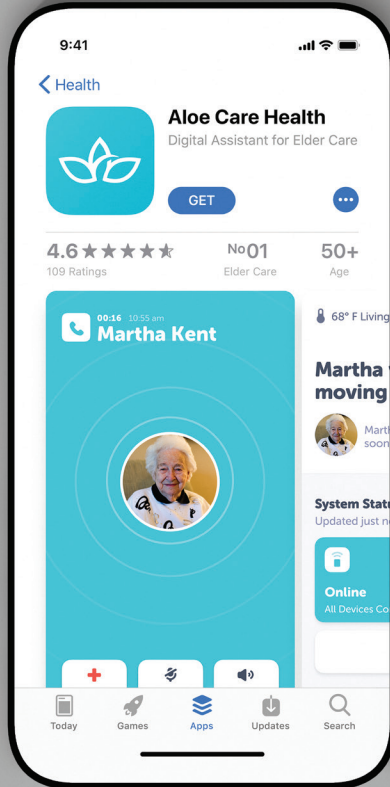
9:41

Health

Aloe Care Health

Digital Assistant for Elder Care

GET

4.6
109 Ratings

No01
Elder Care

50+
Age

00:16 10:55 am
Martha Kent

68° F Living

Martha
moving

Marth
soon

System Statu
Updated just n

Online
All Devices C

Today
Games
Apps
Updates
Search